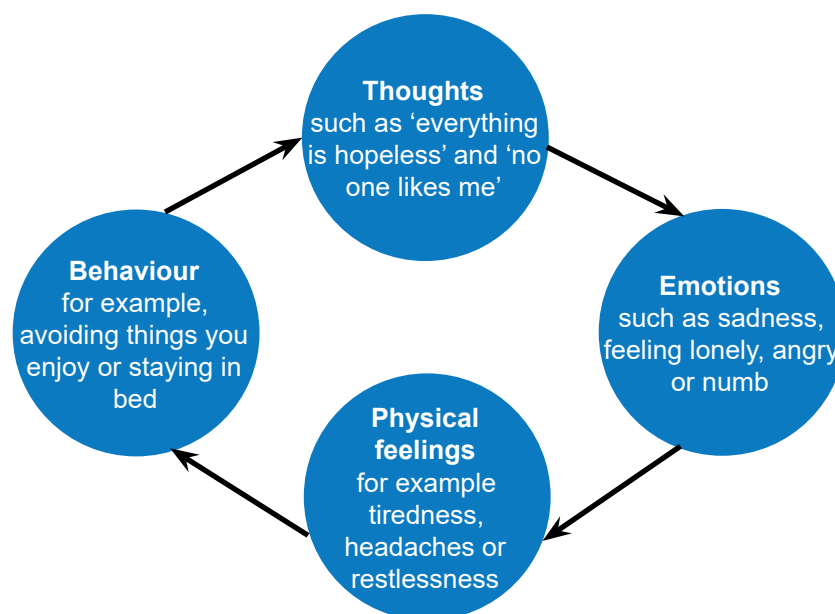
Thoughts
such as ‘everything is hopeless’ and ‘no one likes me’

Emotions
such as sadness, feeling lonely, angry or numb

Physical feelings
for example tiredness, headaches or restlessness

Behaviour
for example, avoiding things you enjoy or staying in bed